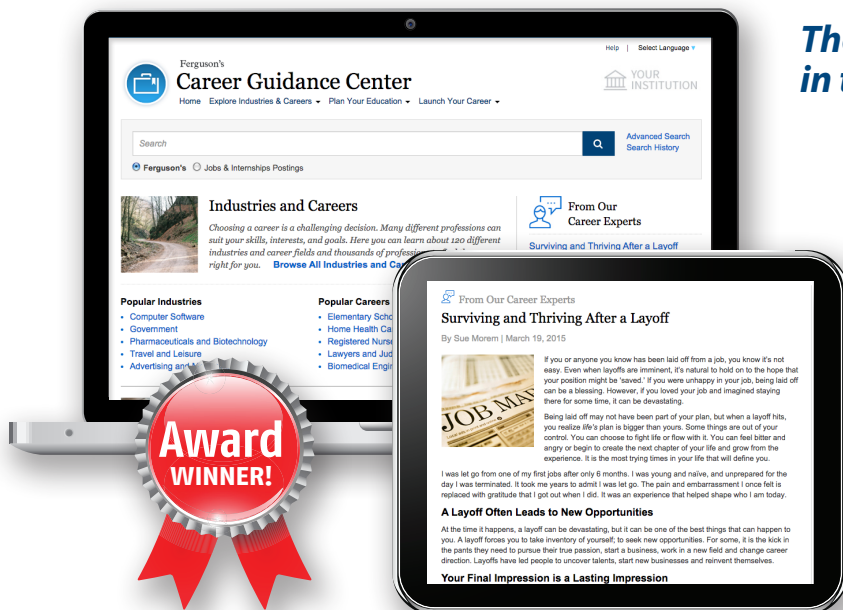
The
in t

Help | Select Language ▾

Ferguson's
Career Guidance Center

YOUR INSTITUTION

Home Explore Industries & Careers ▾ Plan Your Education ▾ Launch Your Career ▾

Search

Advanced Search
Search History

Ferguson's Jobs & Internships Postings

Industries and Careers

Choosing a career is a challenging decision. Many different professions can suit your skills, interests, and goals. Here you can learn about 120 different industries and career fields and thousands of profess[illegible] right for you. Browse All Industries and Ca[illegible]

From Our Career Experts

Surviving and Thriving After a Layoff

Popular Industries
- Computer Software
- Government
- Pharmaceuticals and Biotechnology
- Travel and Leisure
- Advertising and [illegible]

Popular Careers
- Elementary Scho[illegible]
- Home Health Ca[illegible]
- Registered Nurse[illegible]
- Lawyers and Jud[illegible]
- Biomedical Engi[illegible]

Award WINNER!

From Our Career Experts

Surviving and Thriving After a Layoff

By Sue Morem | March 19, 2015

JOB MA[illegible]

If you or anyone you know has been laid off from a job, you know it's not easy. Even when layoffs are imminent, it's natural to hold on to the hope that your position might be 'saved.' If you were unhappy in your job, being laid off can be a blessing. However, if you loved your job and imagined staying there for some time, it can be devastating.

Being laid off may not have been part of your plan, but when a layoff hits, you realize life's plan is bigger than yours. Some things are out of your control. You can choose to fight life or flow with it. You can feel bitter and angry or begin to create the next chapter of your life and grow from the experience. It is the most trying times in your life that will define you.

I was let go from one of my first jobs after only 6 months. I was young and naïve, and unprepared for the day I was terminated. It took me years to admit I was let go. The pain and embarrassment I once felt is replaced with gratitude that I got out when I did. It was an experience that helped shape who I am today.

A Layoff Often Leads to New Opportunities

At the time it happens, a layoff can be devastating, but it can be one of the best things that can happen to you. A layoff forces you to take inventory of yourself; to seek new opportunities. For some, it is the kick in the pants they need to pursue their true passion, start a business, work in a new field and change career direction. Layoffs have led people to uncover talents, start new businesses and reinvent themselves.

Your Final Impression is a Lasting Impression